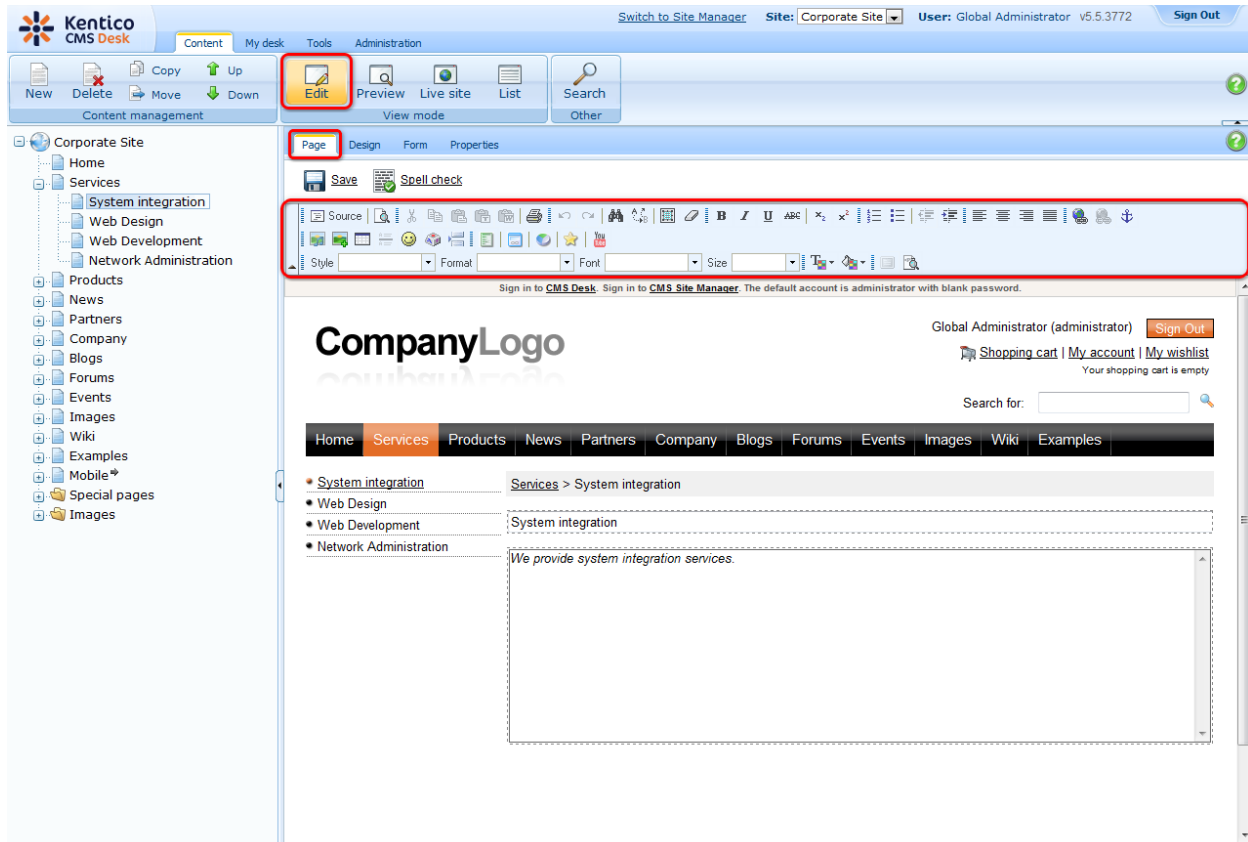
Kentico CMS Desk

Content My desk Tools Administration

Switch to Site Manager Site: Corporate Site User: Global Administrator v5.5.3772 Sign Out

New Delete Copy Move Up Down
Content management

Edit Preview Live site List
View mode

Search
Other

Corporate Site
Home
Services
System integration
Web Design
Web Development
Network Administration
Products
News
Partners
Company
Blogs
Forums
Events
Images
Wiki
Examples
Mobile
Special pages
Images

Page Design Form Properties

Save Spell check

Source B I U

Style Format Font Size

Sign in to CMS Desk. Sign in to CMS Site Manager. The default account is administrator with blank password.

CompanyLogo

Global Administrator (administrator) Sign Out
Shopping cart | My account | My wishlist
Your shopping cart is empty

Search for:

Home Services Products News Partners Company Blogs Forums Events Images Wiki Examples

System integration
Web Design
Web Development
Network Administration

Services > System integration

System integration

We provide system integration services.